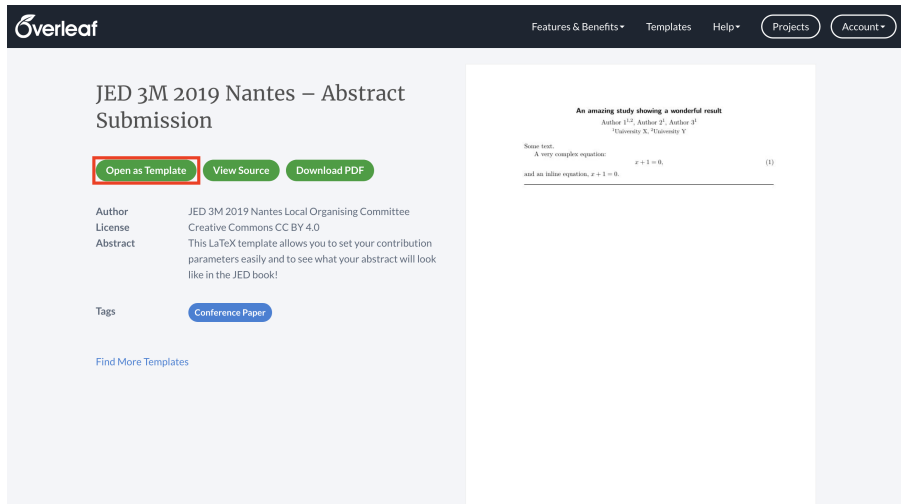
Overleaf

Features & Benefits▾ Templates Help▾ Projects Account▾

JED 3M 2019 Nantes – Abstract Submission

Open as Template View Source Download PDF

| | |
|---|---|
| Author | JED 3M 2019 Nantes Local Organising Committee |
| License | Creative Commons CC BY 4.0 |
| Abstract | This LaTeX template allows you to set your contribution parameters easily and to see what your abstract will look like in the JED book! |

Tags Conference Paper

Find More Templates

An amazing study showing a wonderful result

Author $1^{1,2}$, Author $2^{1}$, Author $3^{2}$

$^{1}$University X, $^{2}$University Y

Some text.

A very complex equation:

$x + 1 = 0,$ (1)

and an inline equation, $x + 1 = 0$.